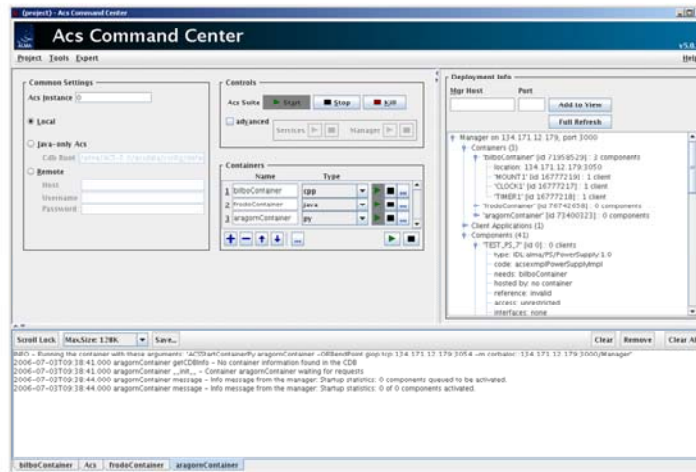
(project) - Acs Command Center

Acs Command Center

v5.0

Project Tools Expert

Help

Common Settings

Acs Instance 0

Local

Java-only Acs

Cdb Root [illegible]

Remote

Host

Username

Password

Controls

Acs Suite Start Stop Kill

advanced

Services

Manager

Containers

| | Name | Type |
|---|---|---|
| 1 | bilboContainer | cpp |
| 2 | frodoContainer | java |
| 3 | aragornContainer | py |

Deployment Info

Mgr Host

Port

Add to View

Full Refresh

Manager on 134.171.12.179, port 3000
Containers (3)
"bilboContainer" [id 71958529] : 3 components
location: 134.171.12.179:3050
"MOUNT1" [id 16777219] : 1 client
"CLOCK1" [id 16777217] : 1 client
"TIMER1" [id 16777218] : 1 client
"frodoContainer" [id 76742658] : 0 components
"aragornContainer" [id 73400323] : 0 components
Client Applications (1)
Components (41)
"TEST_PS_7" [id 0] : 0 clients
type: IDL:alma/PS/PowerSupply:1.0
code: acsexmplPowerSupplyImpl
needs: bilboContainer
hosted by: no container
reference: invalid
access: unrestricted
interfaces: none

Scroll Lock MaxSize: 128K Save...

Clear Remove Clear All

INFO – Running the container with these arguments: "ACSStartContainerPy aragornContainer -ORBendPoint giop:tcp:134.171.12.179:3054 -m corbaloc::134.171.12.179:3000/Manager"
2006-07-03T09:38:41.000 aragornContainer getCDBInfo – No container information found in the CDB
2006-07-03T09:38:41.000 aragornContainer __init__ – Container aragornContainer waiting for requests
2006-07-03T09:38:44.000 aragornContainer message – Info message from the manager: Startup statistics: 0 components queued to be activated.
2006-07-03T09:38:44.000 aragornContainer message – Info message from the manager: Startup statistics: 0 of 0 components activated.

bilboContainer Acs frodoContainer aragornContainer